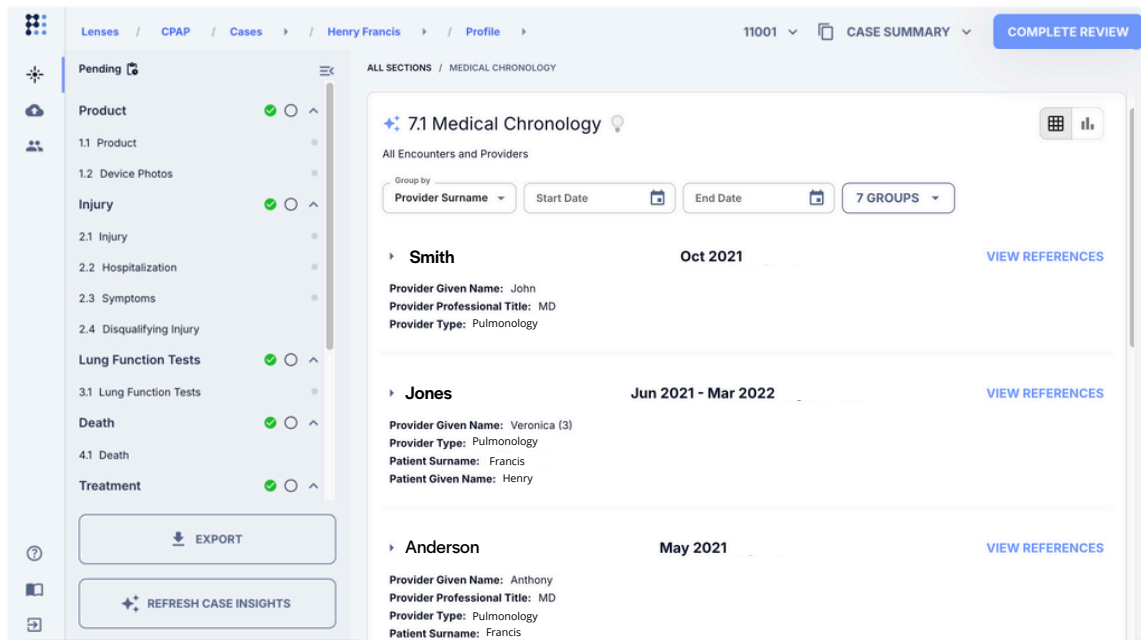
Lenses / CPAP / Cases / Henry Francis / Profile

11001 CASE SUMMARY COMPLETE REVIEW

Pending

Product
1.1 Product
1.2 Device Photos
Injury
2.1 Injury
2.2 Hospitalization
2.3 Symptoms
2.4 Disqualifying Injury
Lung Function Tests
3.1 Lung Function Tests
Death
4.1 Death
Treatment

EXPORT

REFRESH CASE INSIGHTS

ALL SECTIONS / MEDICAL CHRONOLOGY

7.1 Medical Chronology

All Encounters and Providers

Group by
Provider Surname
Start Date
End Date
7 GROUPS

Smith Oct 2021 VIEW REFERENCES
Provider Given Name: John
Provider Professional Title: MD
Provider Type: Pulmonology

Jones Jun 2021 - Mar 2022 VIEW REFERENCES
Provider Given Name: Veronica (3)
Provider Type: Pulmonology
Patient Surname: Francis
Patient Given Name: Henry

Anderson May 2021 VIEW REFERENCES
Provider Given Name: Anthony
Provider Professional Title: MD
Provider Type: Pulmonology
Patient Surname: Francis